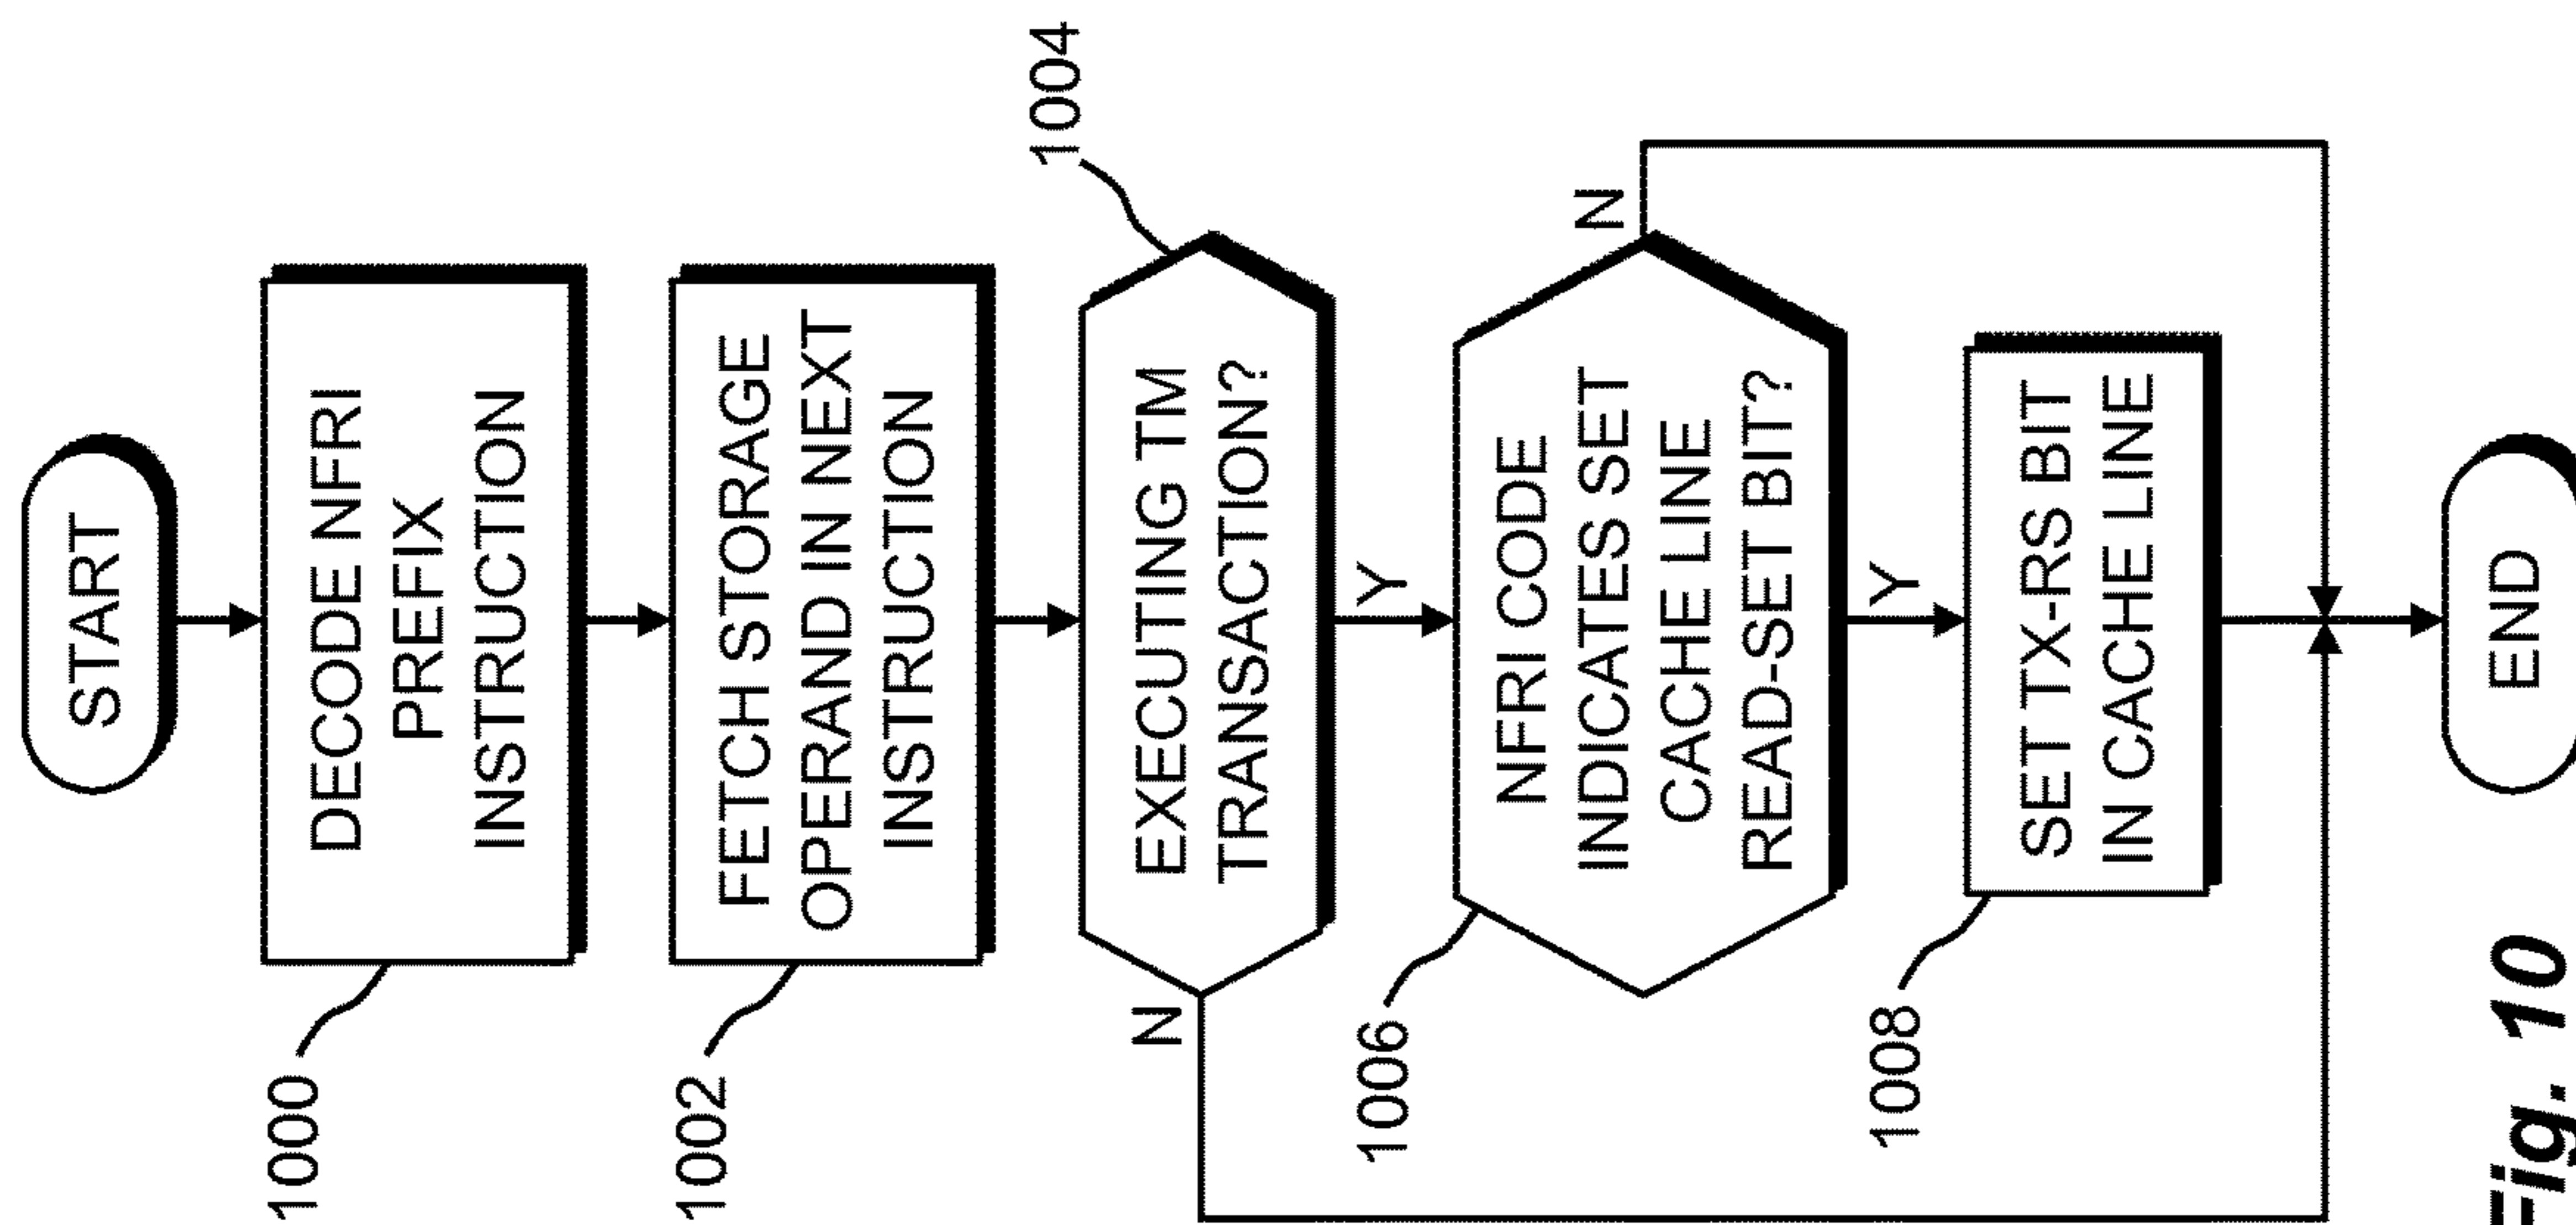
START

DECODE NFRI PREFIX INSTRUCTION

1000

FETCH STORAGE OPERAND IN NEXT INSTRUCTION

1002

1004

EXECUTING TM TRANSACTION?

N

Y

N

NFRI CODE INDICATES SET CACHE LINE READ-SET BIT?

1006

Y

SET TX-RS BIT IN CACHE LINE

1008

END

Fig. 10